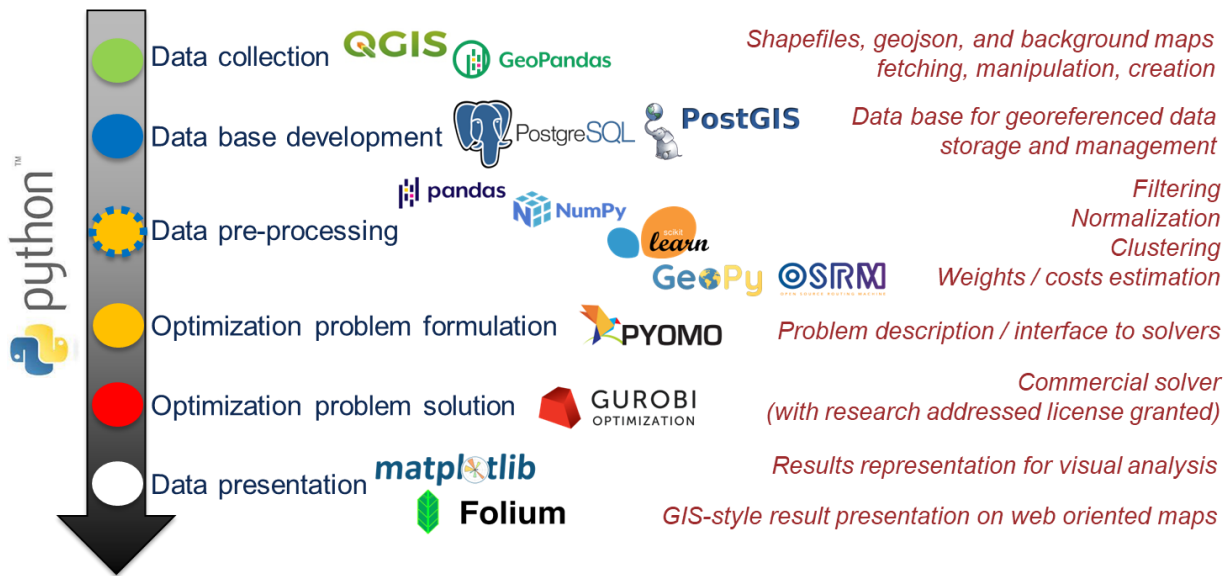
python™

Data collection QGIS GeoPandas
Shapefiles, geojson, and background maps fetching, manipulation, creation

Data base development PostgreSQL PostGIS
Data base for georeferenced data storage and management

Data pre-processing pandas NumPy scikit learn GeoPy OSRM OPEN SOURCE ROUTING MACHINE
Filtering
Normalization
Clustering
Weights / costs estimation

Optimization problem formulation PYOMO
Problem description / interface to solvers

Optimization problem solution GUROBI OPTIMIZATION
Commercial solver (with research addressed license granted)

Data presentation matplotlib Folium
Results representation for visual analysis
GIS-style result presentation on web oriented maps